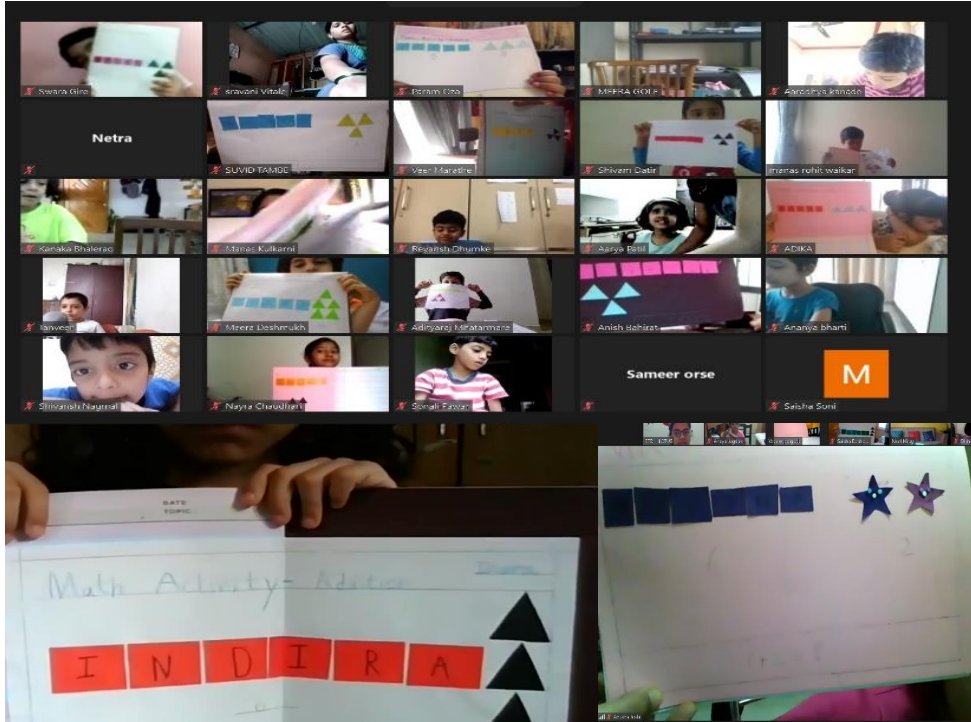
Swara Giri
sravani Vitale
Param Ojo
MEERA GOLE
Aaradhya kanade
Netra
SUVID TAMBE
Veer Marathe
Shivani Datir
Inamas rohit walkar
Kanaka Bhalerao
Manas Kulkarni
Revansh Dhumke
Aarya Patil
ADIKA
Ranveer
Meera Deshmukh
Adityaraj Mhatarmare
Anish Bahirat
Ananya bharti
Shivansh Nagmal
Nayra Chaudhari
Sonali Pawar
Sameer orse
M
Saisha Soni
DATE
TOPIC
Math Activity - Addition
I N D I R A